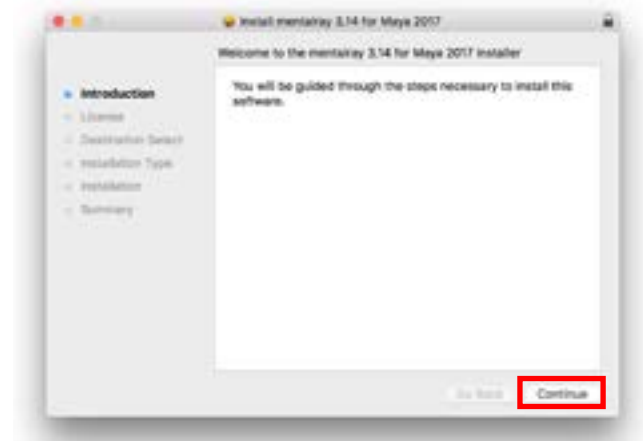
Install mentalray 3.14 for Maya 2017

Welcome to the mentalray 3.14 for Maya 2017 Installer

Introduction
License
Destination Select
Installation Type
Installation
Summary

You will be guided through the steps necessary to install this software.

Go Back
Continue